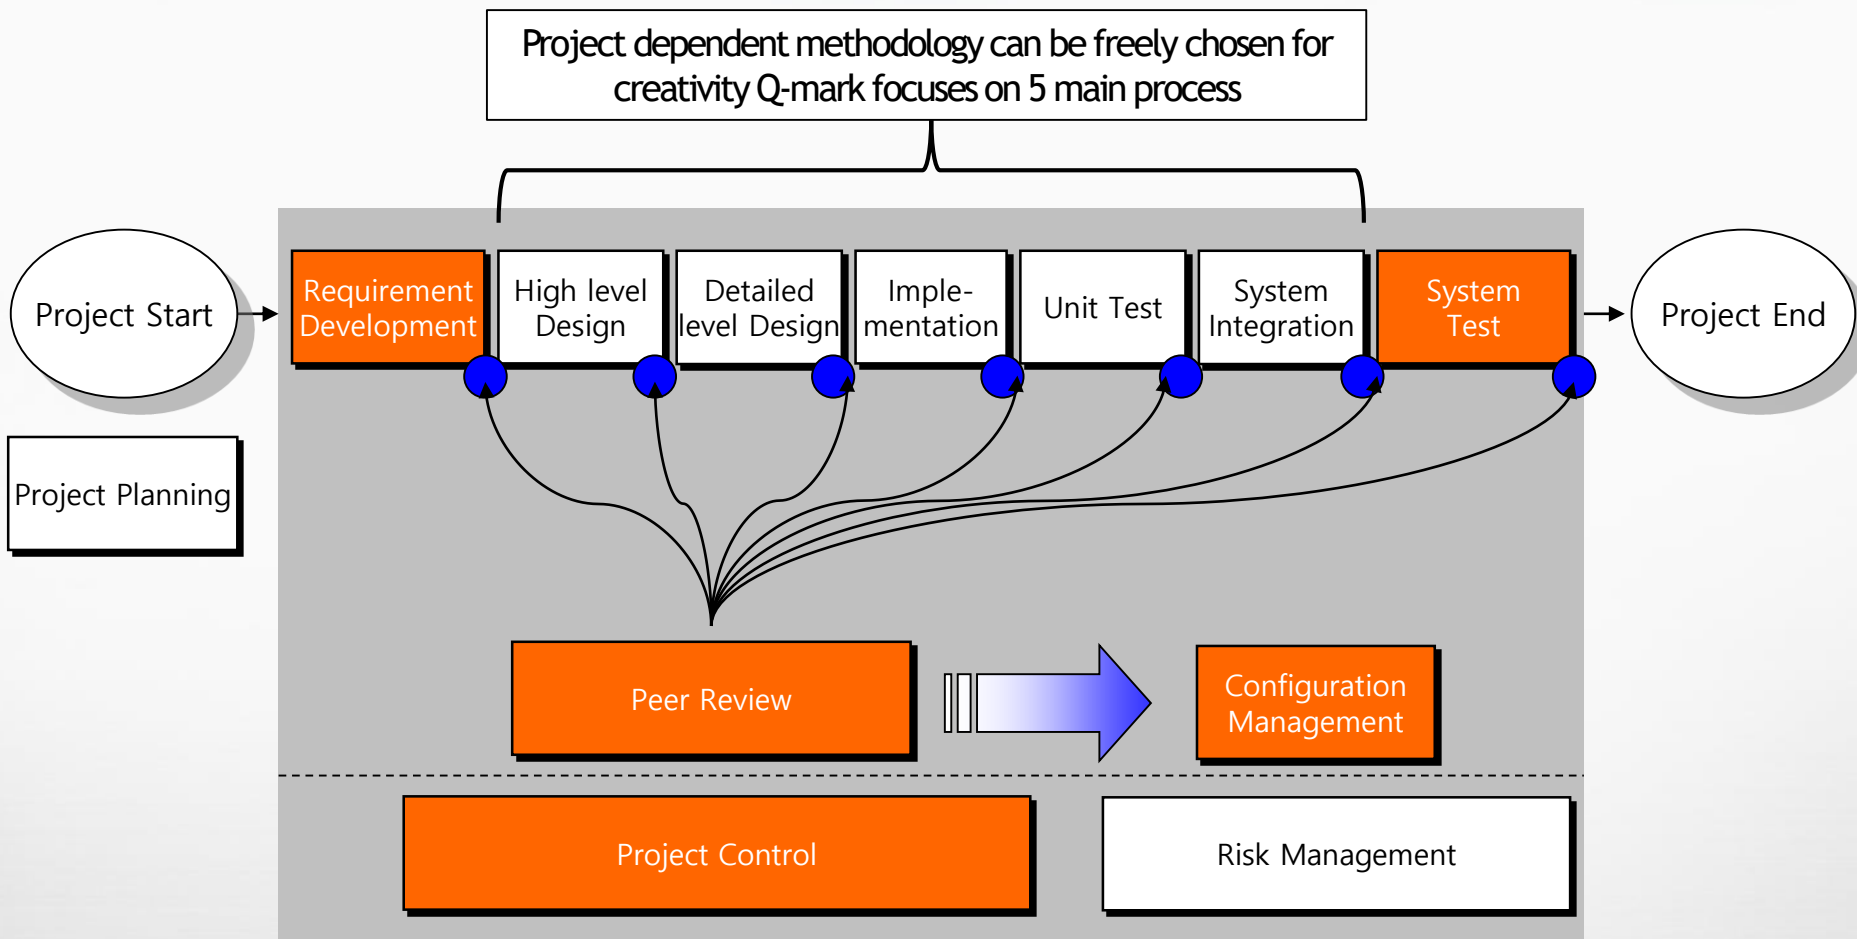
Project dependent methodology can be freely chosen for creativity Q-mark focuses on 5 main process

Project Start

Requirement Development

High level Design

Detailed level Design

Implementation

Unit Test

System Integration

System Test

Project End

Project Planning

Peer Review

Configuration Management

Project Control

Risk Management